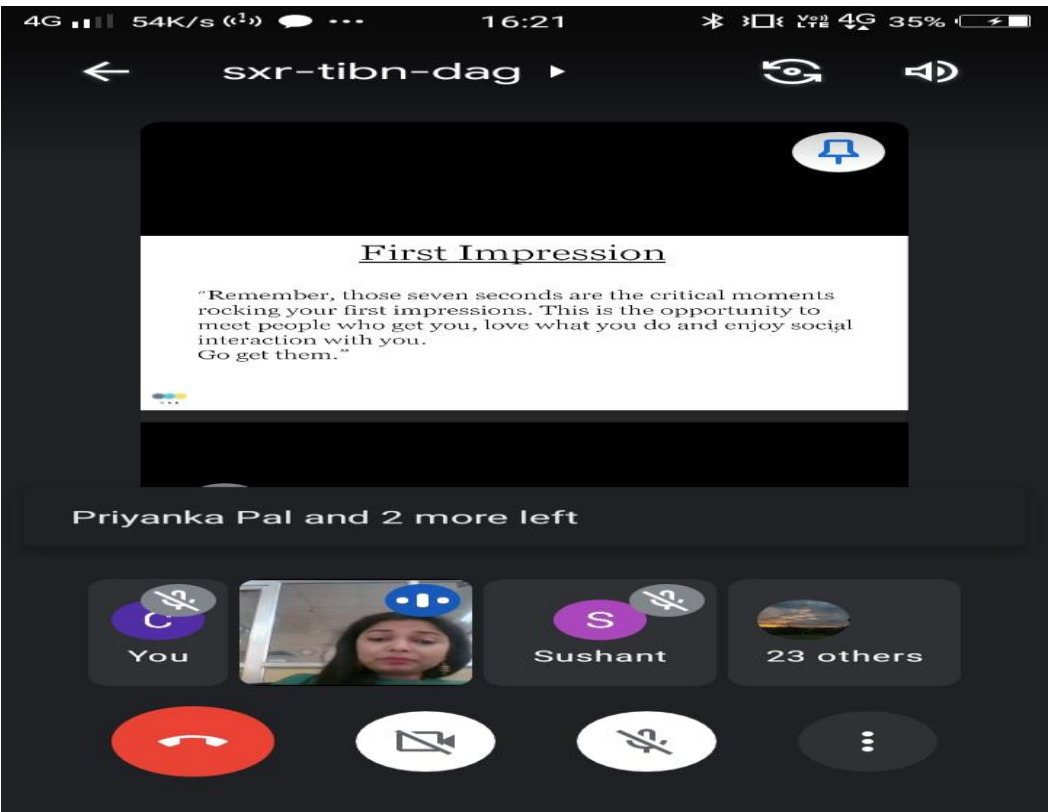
4G 54K/s ··· 16:21 Vo) LTE 4G 35%

sxr-tibn-dag ▸

First Impression

"Remember, those seven seconds are the critical moments rocking your first impressions. This is the opportunity to meet people who get you, love what you do and enjoy social interaction with you.
Go get them."

Priyanka Pal and 2 more left

C
You

S
Sushant

23 others